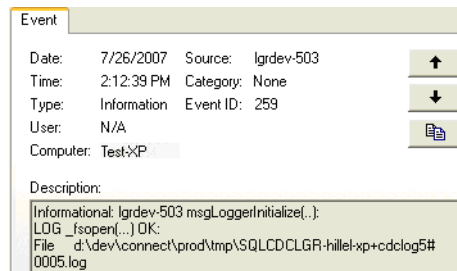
Event

Date: 7/26/2007 Source: lgrdev-503
Time: 2:12:39 PM Category: None
Type: Information Event ID: 259
User: N/A
Computer: Test-XP

Description:

Informational: lgrdev-503 msgLoggerInitialize(..):
LOG _fsopen(...) OK:
File d:\dev\connect\prod\tmp\SQLCDCLGR-hillel-xp+cdclog5#0005.log